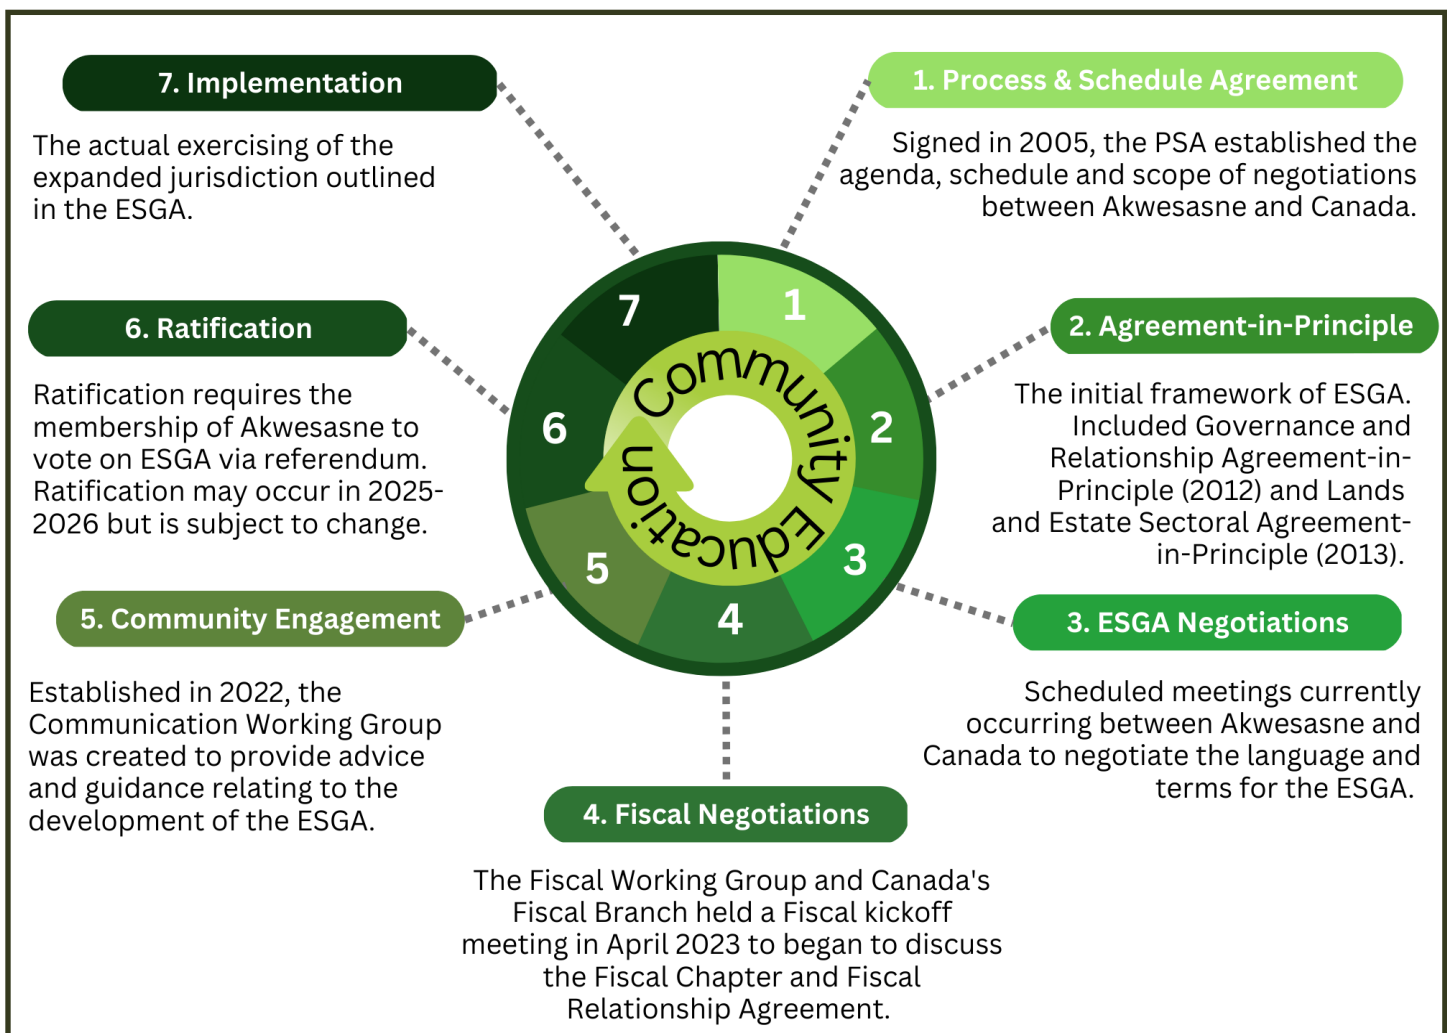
7. Implementation

The actual exercising of the expanded jurisdiction outlined in the ESGA.

1. Process & Schedule Agreement

Signed in 2005, the PSA established the agenda, schedule and scope of negotiations between Akwesasne and Canada.

6. Ratification

Ratification requires the membership of Akwesasne to vote on ESGA via referendum. Ratification may occur in 2025-2026 but is subject to change.

2. Agreement-in-Principle

The initial framework of ESGA. Included Governance and Relationship Agreement-in-Principle (2012) and Lands and Estate Sectoral Agreement-in-Principle (2013).

7
1
6
2
3
5
4
Community Education

5. Community Engagement

Established in 2022, the Communication Working Group was created to provide advice and guidance relating to the development of the ESGA.

3. ESGA Negotiations

Scheduled meetings currently occurring between Akwesasne and Canada to negotiate the language and terms for the ESGA.

4. Fiscal Negotiations

The Fiscal Working Group and Canada's Fiscal Branch held a Fiscal kickoff meeting in April 2023 to began to discuss the Fiscal Chapter and Fiscal Relationship Agreement.